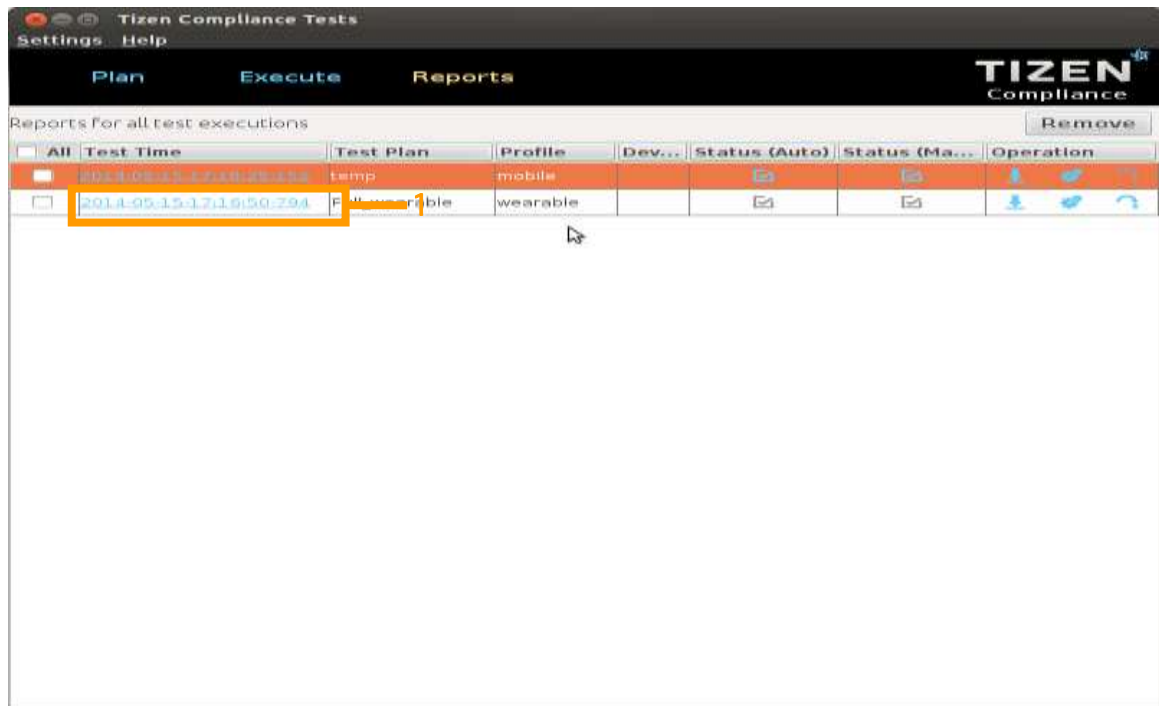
Tizen Compliance Tests
Settings Help

Plan Execute Reports

TIZEN Compliance

Reports for all test executions

Remove

| All | Test Time | Test Plan | Profile | Dev... | Status (Auto) | Status (Ma... | Operation |
|---|---|---|---|---|---|---|---|
|  | 2014-05-15-17:18:25:152 | temp | mobile |  |  |  |  |
|  | 2014-05-15-17:16:50:794 | F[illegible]able | wearable |  |  |  |  |

1